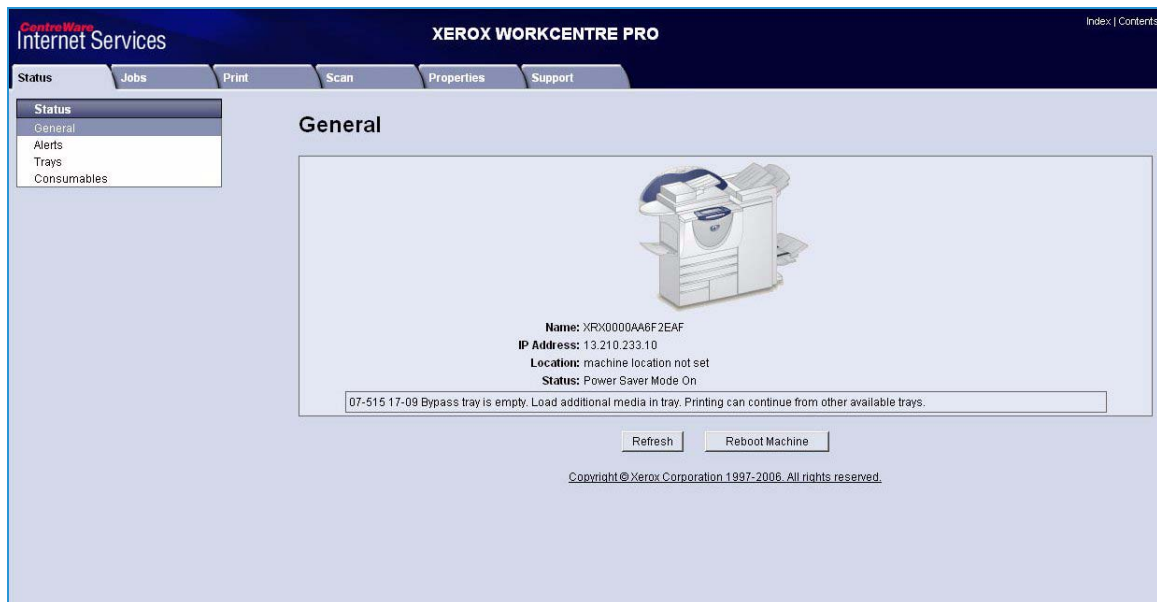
CentreWare Internet Services

XEROX WORKCENTRE PRO

Index | Contents

Status
Jobs
Print
Scan
Properties
Support

Status
General
Alerts
Trays
Consumables

General

Name: XRX0000AA6F2EAF
IP Address: 13.210.233.10
Location: machine location not set
Status: Power Saver Mode On

07-515 17-09 Bypass tray is empty. Load additional media in tray. Printing can continue from other available trays.

Refresh
Reboot Machine

Copyright © Xerox Corporation 1997-2006. All rights reserved.